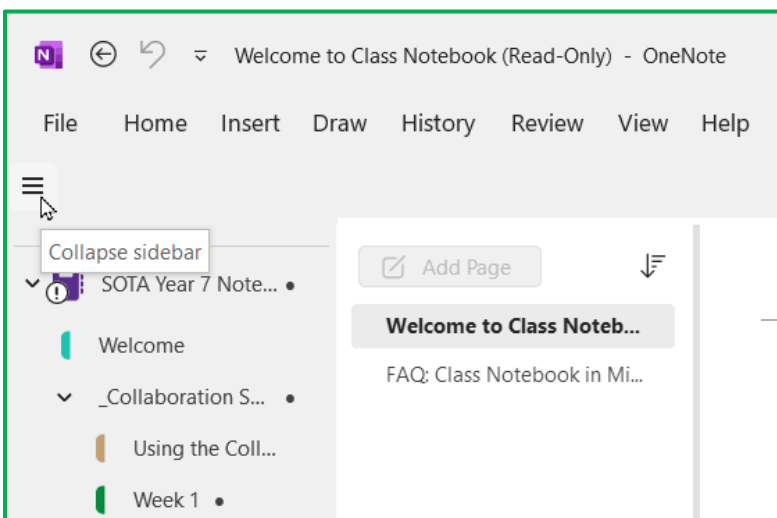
N Welcome to Class Notebook (Read-Only) - OneNote

File Home Insert Draw History Review View Help

Collapse sidebar

SOTA Year 7 Note... •

Welcome

_Collaboration S... •

Using the Coll...

Week 1 •

Add Page

Welcome to Class Noteb...

FAQ: Class Notebook in Mi...